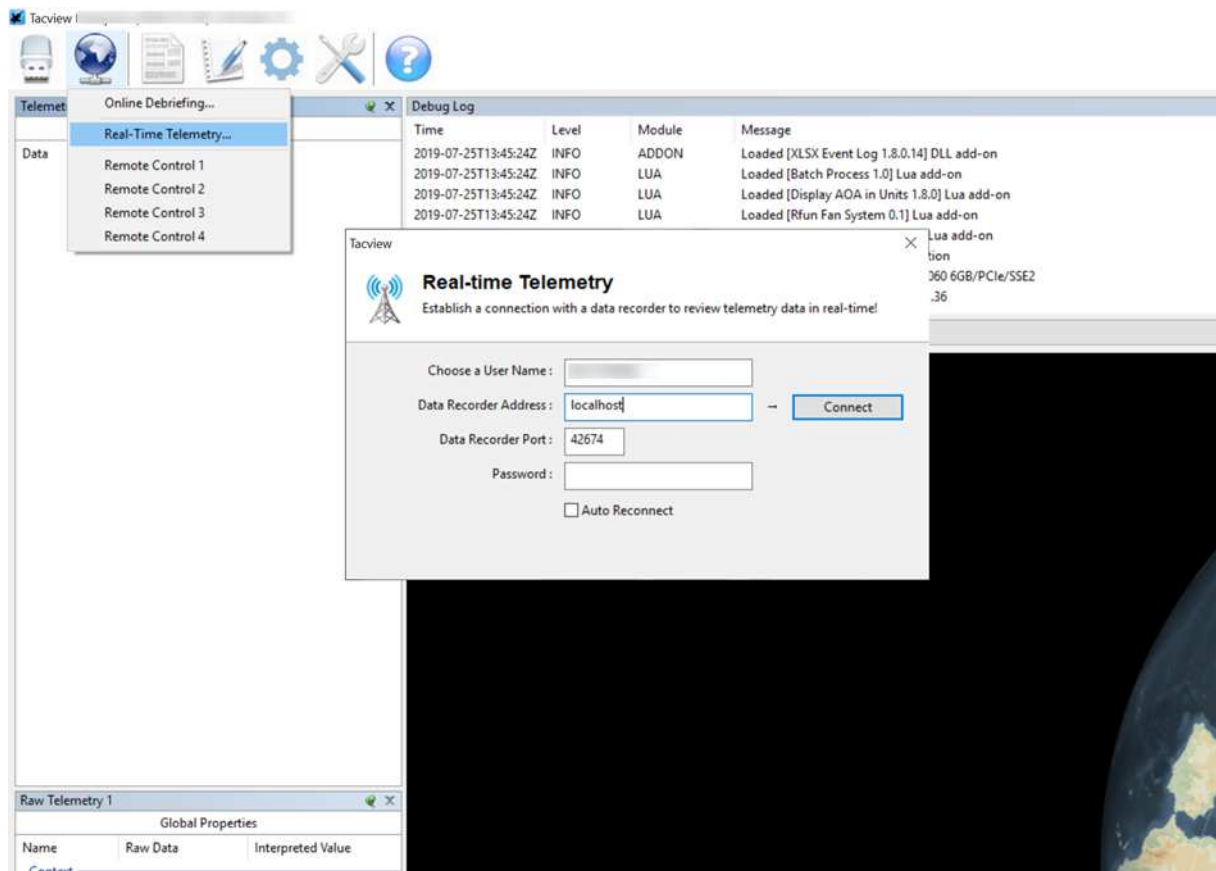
Tacview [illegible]

Telemet

Data

Online Debriefing...
Real-Time Telemetry...
Remote Control 1
Remote Control 2
Remote Control 3
Remote Control 4

Debug Log

| Time | Level | Module | Message |
|---|---|---|---|
| 2019-07-25T13:45:24Z | INFO | ADDON | Loaded [XLSX Event Log 1.8.0.14] DLL add-on |
| 2019-07-25T13:45:24Z | INFO | LUA | Loaded [Batch Process 1.0] Lua add-on |
| 2019-07-25T13:45:24Z | INFO | LUA | Loaded [Display AOA in Units 1.8.0] Lua add-on |
| 2019-07-25T13:45:24Z | INFO | LUA | Loaded [Rfun Fan System 0.1] Lua add-on |
| | | | Lua add-on |
| | | | tion |
| | | | 060 6GB/PCIe/SSE2 |
| | | | .36 |

Tacview

Real-time Telemetry
Establish a connection with a data recorder to review telemetry data in real-time!

Choose a User Name : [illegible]
Data Recorder Address : localhost
Connect
Data Recorder Port : 42674
Password :
Auto Reconnect

Raw Telemetry 1
Global Properties

| Name | Raw Data | Interpreted Value |
|---|---|---|